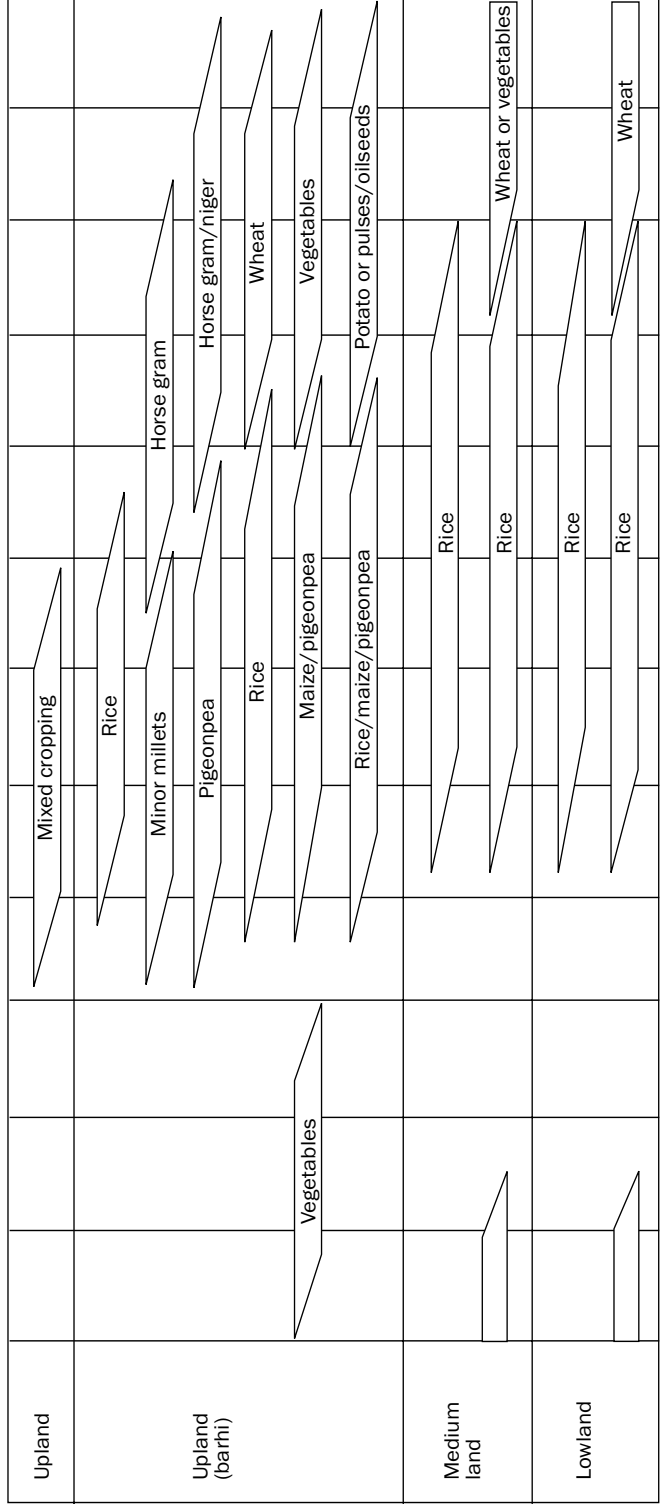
Upland
Upland (barhi)
Medium land
Lowland

Vegetables

Mixed cropping
Rice
Minor millets
Horse gram
Horse gram/niger
Pigeonpea
Wheat
Rice
Vegetables
Maize/pigeonpea
Rice/maize/pigeonpea
Potato or pulses/oilseeds
Rice
Rice
Wheat or vegetables
Rice
Rice
Wheat